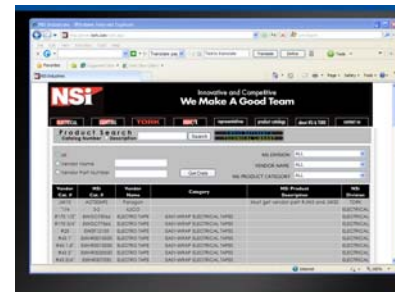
NSi Industries - Windows Internet Explorer

Translate

NSi

Innovative and Competitive
We Make A Good Team

TORK

Product Search
Catalog Number  Description
Search

NSi DIVISION ALL
VENDOR NAME ALL
NSi PRODUCT CATEGORY ALL

Vendor Name
Vendor Part Number
Get Data

| Vendor Cat. # | NSi Cat. # | Vendor Name | Category | NSi Product Description | NSi Division |
|---|---|---|---|---|---|
| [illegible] | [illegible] | Paragon | | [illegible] | TORK |
| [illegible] | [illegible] | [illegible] | | | ELECTRICAL |
| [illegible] | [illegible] | ELECTRO TAPE | EASY-WRAP ELECTRICAL TAPE | | ELECTRICAL |
| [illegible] | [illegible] | ELECTRO TAPE | EASY-WRAP ELECTRICAL TAPE | | ELECTRICAL |
| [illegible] | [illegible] | ELECTRO TAPE | EASY-WRAP ELECTRICAL TAPE | | ELECTRICAL |
| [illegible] | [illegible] | ELECTRO TAPE | EASY-WRAP ELECTRICAL TAPE | | ELECTRICAL |
| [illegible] | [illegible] | ELECTRO TAPE | EASY-WRAP ELECTRICAL TAPE | | ELECTRICAL |
| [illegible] | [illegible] | ELECTRO TAPE | EASY-WRAP ELECTRICAL TAPE | | ELECTRICAL |
| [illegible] | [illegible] | ELECTRO TAPE | EASY-WRAP ELECTRICAL TAPE | | ELECTRICAL |